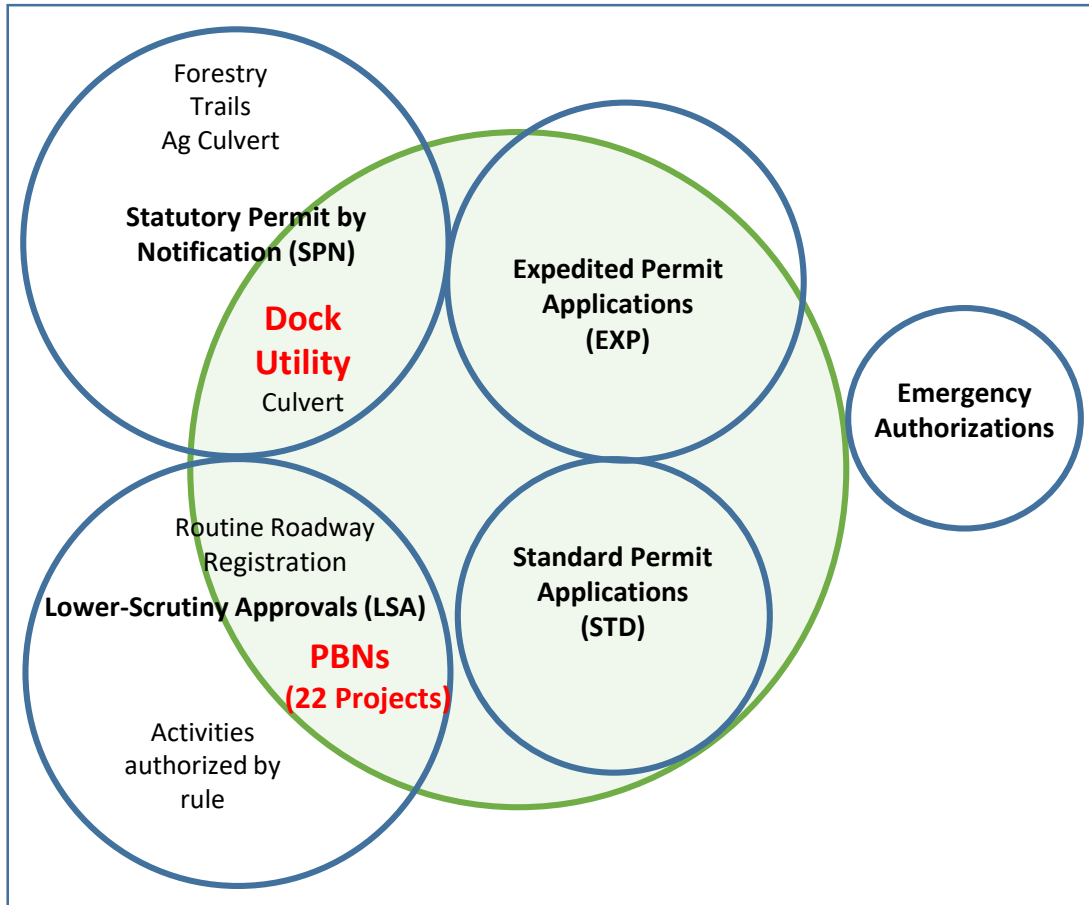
Forestry
Trails
Ag Culvert

Statutory Permit by Notification (SPN)

Dock
Utility
Culvert

Expedited Permit Applications (EXP)

Emergency Authorizations

Routine Roadway Registration

Lower-Scrutiny Approvals (LSA)

PBNs
(22 Projects)

Standard Permit Applications (STD)

Activities authorized by rule